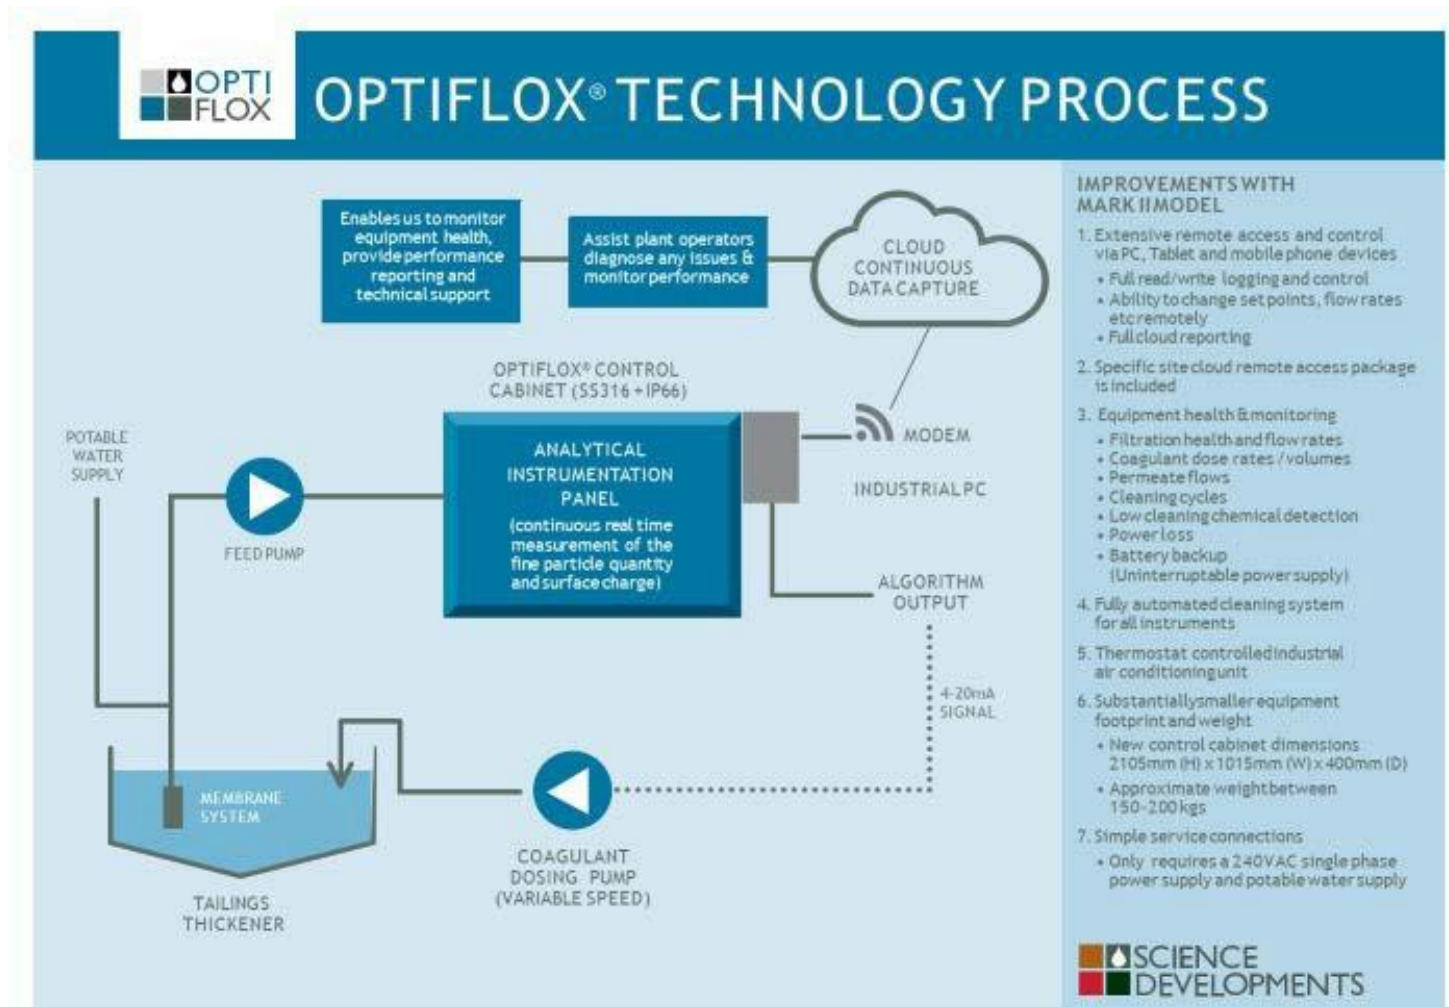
OPTI FLOX

OPTIFLOX® TECHNOLOGY PROCESS

Enables us to monitor equipment health, provide performance reporting and technical support

Assist plant operators diagnose any issues & monitor performance

CLOUD CONTINUOUS DATA CAPTURE

OPTIFLOX® CONTROL CABINET (SS316 + IP66)

ANALYTICAL INSTRUMENTATION PANEL

(continuous real time measurement of the fine particle quantity and surface charge)

MODEM

INDUSTRIAL PC

ALGORITHM OUTPUT

POTABLE WATER SUPPLY

FEED PUMP

4-20mA SIGNAL

MEMBRANE SYSTEM

TAILINGS THICKENER

COAGULANT DOSING PUMP (VARIABLE SPEED)

IMPROVEMENTS WITH MARK II MODEL

1. Extensive remote access and control via PC, Tablet and mobile phone devices
• Full read/write logging and control
• Ability to change set points, flow rates etc remotely
• Full cloud reporting

2. Specific site cloud remote access package is included

3. Equipment health & monitoring
• Filtration health and flow rates
• Coagulant dose rates / volumes
• Permeate flows
• Cleaning cycles
• Low cleaning chemical detection
• Power loss
• Battery backup (Uninterruptable power supply)

4. Fully automated cleaning system for all instruments

5. Thermostat controlled industrial air conditioning unit

6. Substantially smaller equipment footprint and weight
• New control cabinet dimensions 2105mm (H) x 1015mm (W) x 400mm (D)
• Approximate weight between 150-200 kgs

7. Simple service connections
• Only requires a 240VAC single phase power supply and potable water supply

SCIENCE DEVELOPMENTS